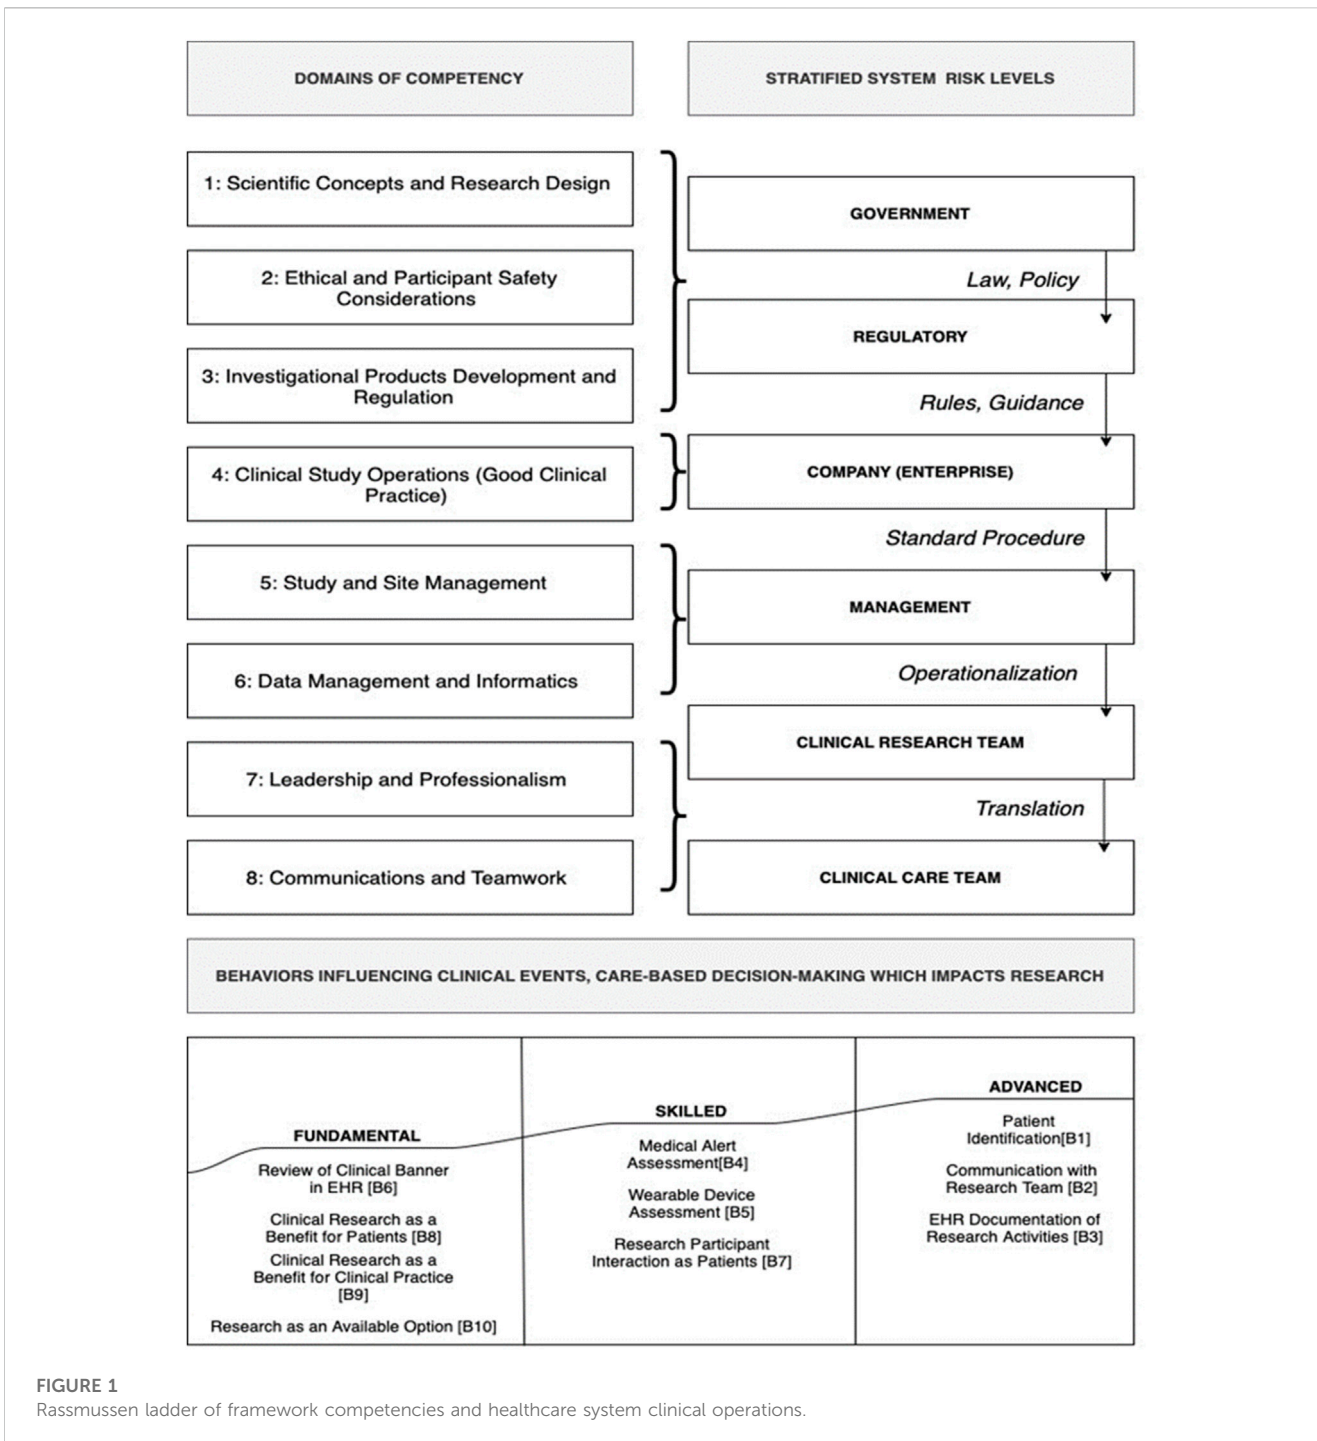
DOMAINS OF COMPETENCY

STRATIFIED SYSTEM RISK LEVELS

1: Scientific Concepts and Research Design

2: Ethical and Participant Safety Considerations

3: Investigational Products Development and Regulation

4: Clinical Study Operations (Good Clinical Practice)

5: Study and Site Management

6: Data Management and Informatics

7: Leadership and Professionalism

8: Communications and Teamwork

GOVERNMENT

Law, Policy

REGULATORY

Rules, Guidance

COMPANY (ENTERPRISE)

Standard Procedure

MANAGEMENT

Operationalization

CLINICAL RESEARCH TEAM

Translation

CLINICAL CARE TEAM

BEHAVIORS INFLUENCING CLINICAL EVENTS, CARE-BASED DECISION-MAKING WHICH IMPACTS RESEARCH

FUNDAMENTAL

Review of Clinical Banner in EHR [B6]

Clinical Research as a Benefit for Patients [B8]

Clinical Research as a Benefit for Clinical Practice [B9]

Research as an Available Option [B10]

SKILLED

Medical Alert Assessment[B4]

Wearable Device Assessment [B5]

Research Participant Interaction as Patients [B7]

ADVANCED

Patient Identification[B1]

Communication with Research Team [B2]

EHR Documentation of Research Activities [B3]

FIGURE 1
Rassmussen ladder of framework competencies and healthcare system clinical operations.